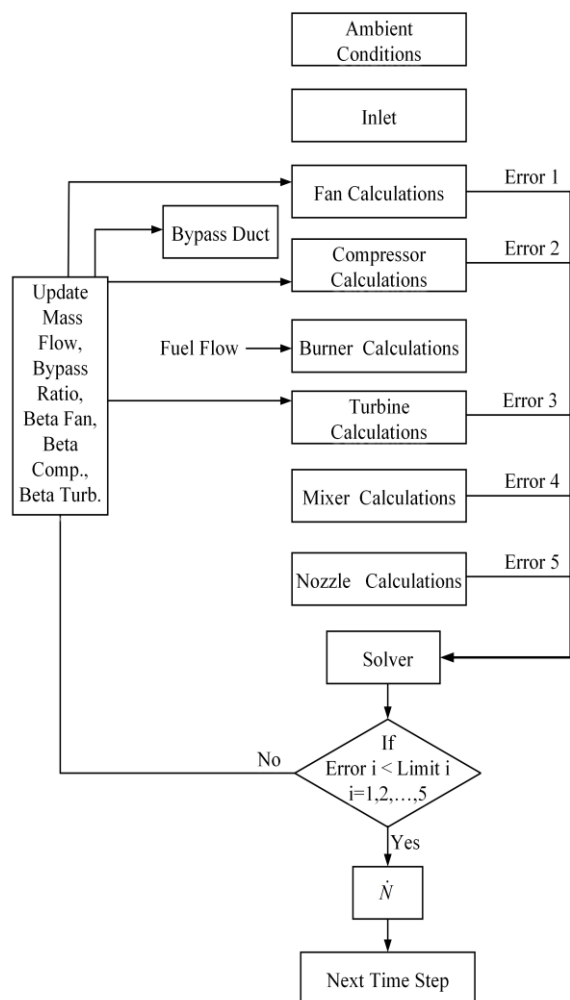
Ambient Conditions

Inlet

Fan Calculations

Error 1

Bypass Duct

Compressor Calculations

Error 2

Update Mass Flow, Bypass Ratio, Beta Fan, Beta Comp., Beta Turb.

Fuel Flow

Burner Calculations

Turbine Calculations

Error 3

Mixer Calculations

Error 4

Nozzle Calculations

Error 5

Solver

No

If Error i < Limit i i=1,2,…,5

Yes

$\dot{N}$

Next Time Step